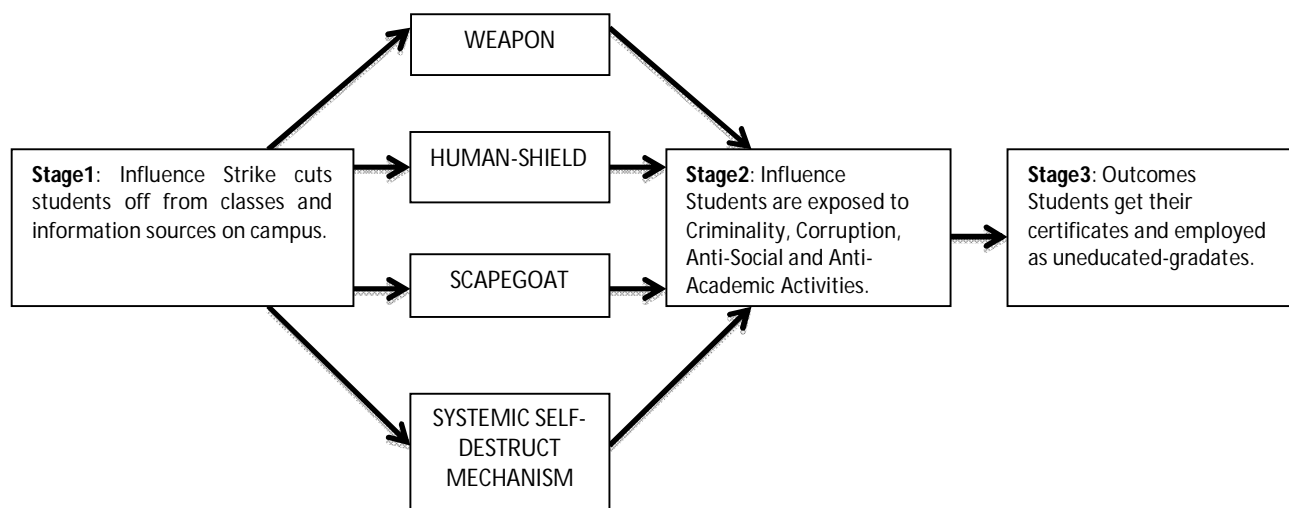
**Stage1**: Influence Strike cuts students off from classes and information sources on campus.

WEAPON

HUMAN-SHIELD

SCAPEGOAT

SYSTEMIC SELF-DESTRUCT MECHANISM

**Stage2**: Influence Students are exposed to Criminality, Corruption, Anti-Social and Anti-Academic Activities.

**Stage3**: Outcomes Students get their certificates and employed as uneducated-gradates.